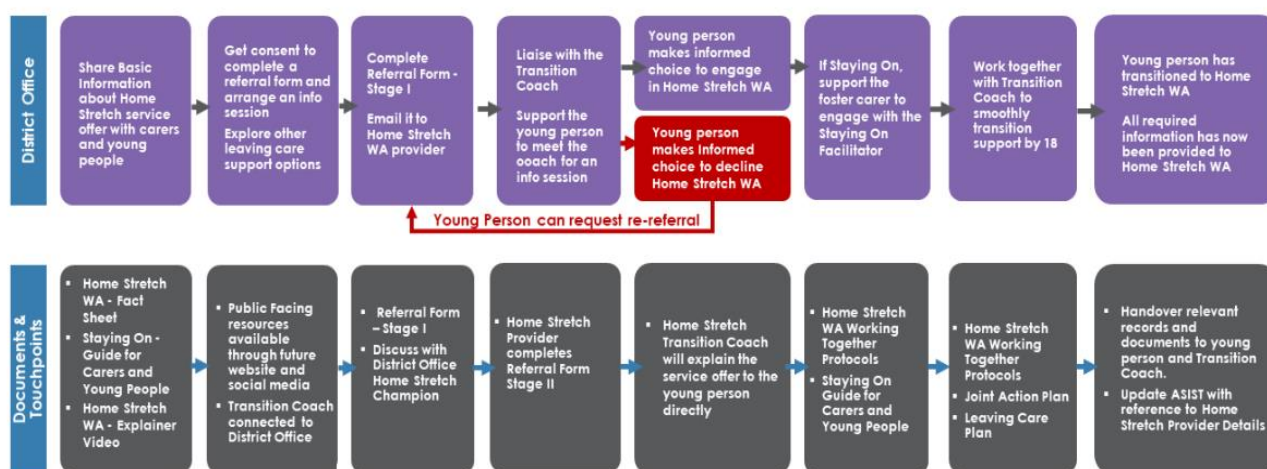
District Office

Share Basic Information about Home Stretch service offer with carers and young people

Get consent to complete a referral form and arrange an info session

Explore other leaving care support options

Complete Referral Form - Stage I

Email it to Home Stretch WA provider

Liaise with the Transition Coach

Support the young person to meet the coach for an info session

Young person makes informed choice to engage in Home Stretch WA

Young person makes informed choice to decline Home Stretch WA

If Staying On, support the foster carer to engage with the Staying On Facilitator

Work together with Transition Coach to smoothly transition support by 18

Young person has transitioned to Home Stretch WA

All required information has now been provided to Home Stretch WA

Young Person can request re-referral

Documents & Touchpoints

- Home Stretch WA - Fact Sheet
- Staying On - Guide for Carers and Young People
- Home Stretch WA - Explainer Video

- Public Facing resources available through future website and social media
- Transition Coach connected to District Office

- Referral Form – Stage I
- Discuss with District Office Home Stretch Champion

- Home Stretch Provider completes Referral Form Stage II

- Home Stretch Transition Coach will explain the service offer to the young person directly

- Home Stretch WA Working Together Protocols
- Staying On Guide for Carers and Young People

- Home Stretch WA Working Together Protocols
- Joint Action Plan
- Leaving Care Plan

- Handover relevant records and documents to young person and Transition Coach.
- Update ASIST with reference to Home Stretch Provider Details